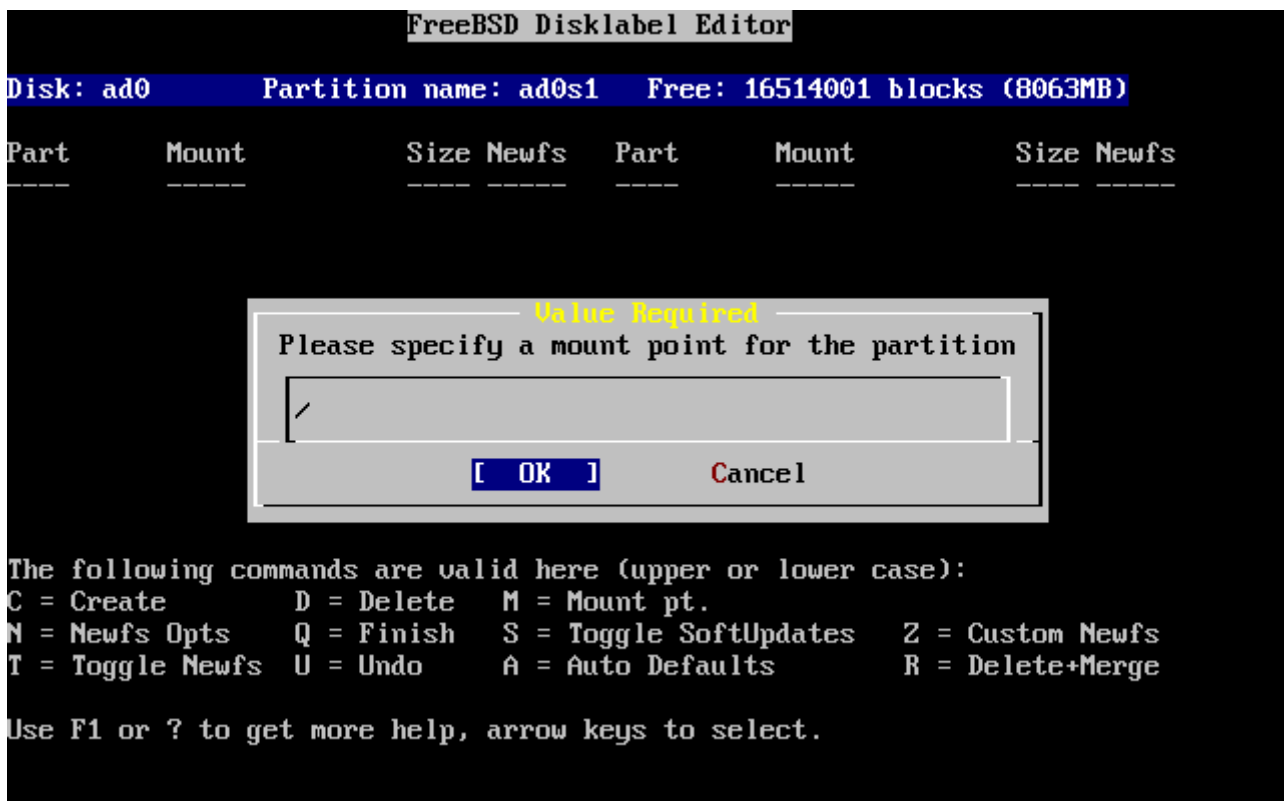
FreeBSD Disklabel Editor

Disk: ad0 Partition name: ad0s1 Free: 16514001 blocks (8063MB)

| Part | Mount | Size | Newfs | Part | Mount | Size | Newfs |
|---|---|---|---|---|---|---|---|

Value Required

Please specify a mount point for the partition

/

[ OK ] Cancel

The following commands are valid here (upper or lower case):
C = Create D = Delete M = Mount pt.
N = Newfs Opts Q = Finish S = Toggle SoftUpdates Z = Custom Newfs
T = Toggle Newfs U = Undo A = Auto Defaults R = Delete+Merge

Use F1 or ? to get more help, arrow keys to select.